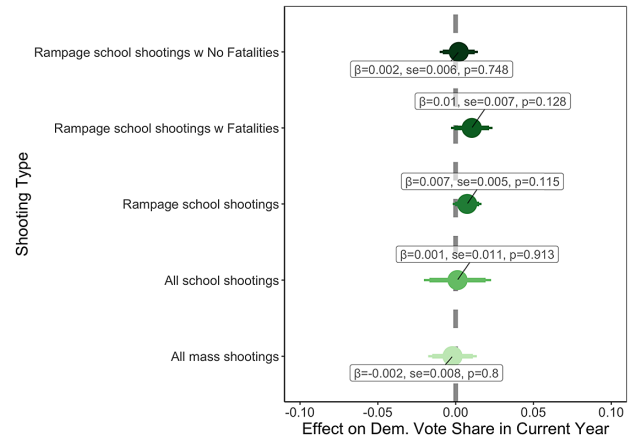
Shooting Type

Rampage school shootings w No Fatalities
β=0.002, se=0.006, p=0.748

Rampage school shootings w Fatalities
β=0.01, se=0.007, p=0.128

Rampage school shootings
β=0.007, se=0.005, p=0.115

All school shootings
β=0.001, se=0.011, p=0.913

All mass shootings
β=-0.002, se=0.008, p=0.8

-0.10 -0.05 0.00 0.05 0.10

Effect on Dem. Vote Share in Current Year